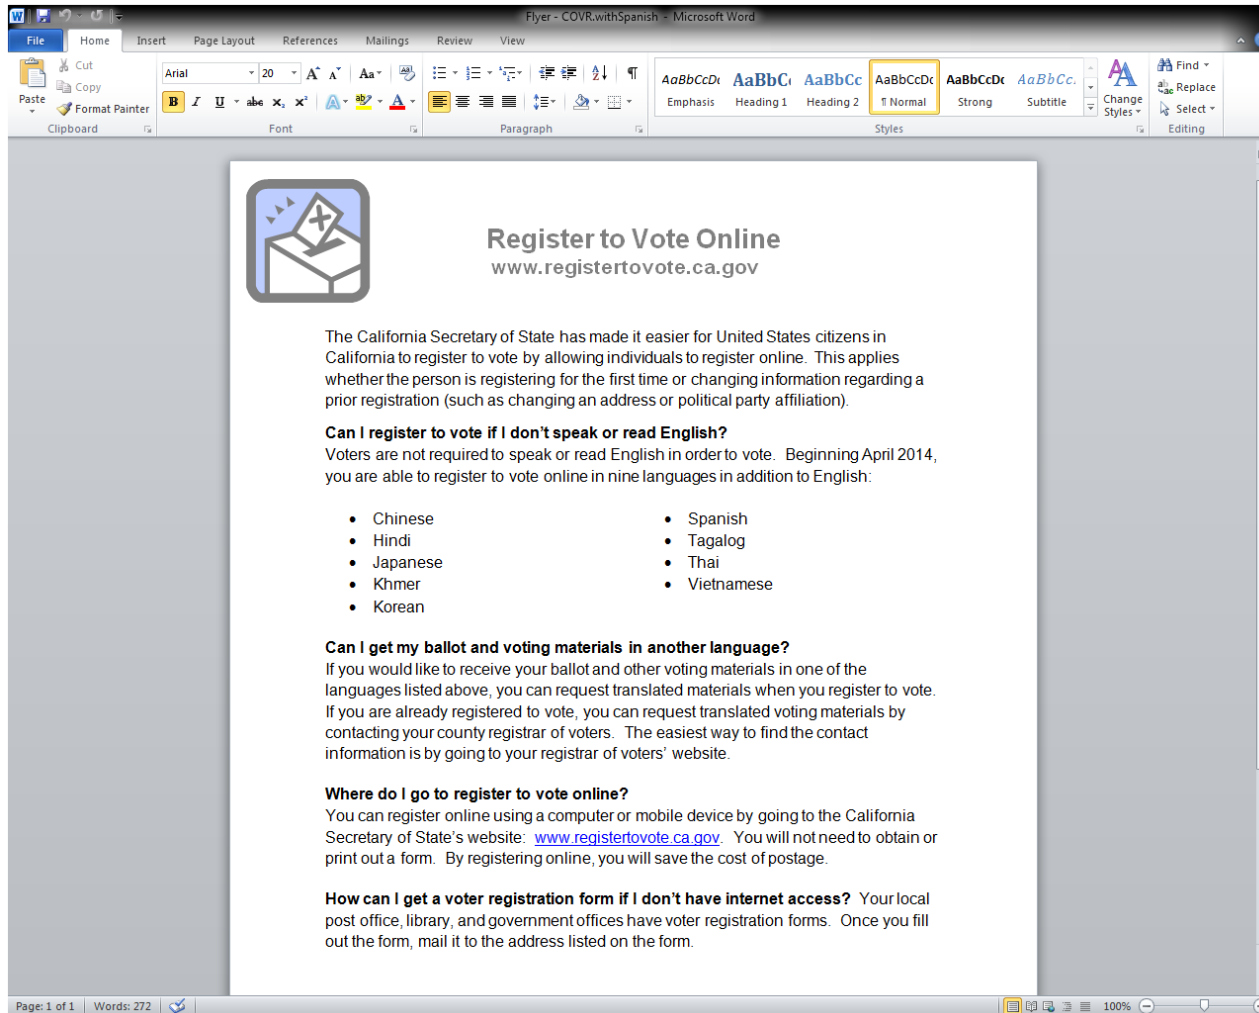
Flyer - COVR.withSpanish - Microsoft Word

File | Home | Insert | Page Layout | References | Mailings | Review | View

Paste | Cut | Copy | Format Painter | Clipboard
Arial | 20 | Font
Paragraph
AaBbCcDc Emphasis | AaBbC Heading 1 | AaBbCc Heading 2 | AaBbCcDc ¶ Normal | AaBbCcDc Strong | AaBbCc. Subtitle | Change Styles | Styles
Find | Replace | Select | Editing

Register to Vote Online
www.registertovote.ca.gov

The California Secretary of State has made it easier for United States citizens in California to register to vote by allowing individuals to register online. This applies whether the person is registering for the first time or changing information regarding a prior registration (such as changing an address or political party affiliation).

**Can I register to vote if I don't speak or read English?**
Voters are not required to speak or read English in order to vote. Beginning April 2014, you are able to register to vote online in nine languages in addition to English:

- Chinese
- Hindi
- Japanese
- Khmer
- Korean

- Spanish
- Tagalog
- Thai
- Vietnamese

**Can I get my ballot and voting materials in another language?**
If you would like to receive your ballot and other voting materials in one of the languages listed above, you can request translated materials when you register to vote. If you are already registered to vote, you can request translated voting materials by contacting your county registrar of voters. The easiest way to find the contact information is by going to your registrar of voters' website.

**Where do I go to register to vote online?**
You can register online using a computer or mobile device by going to the California Secretary of State's website: www.registertovote.ca.gov. You will not need to obtain or print out a form. By registering online, you will save the cost of postage.

**How can I get a voter registration form if I don't have internet access?** Your local post office, library, and government offices have voter registration forms. Once you fill out the form, mail it to the address listed on the form.

Page: 1 of 1 | Words: 272 | 100%